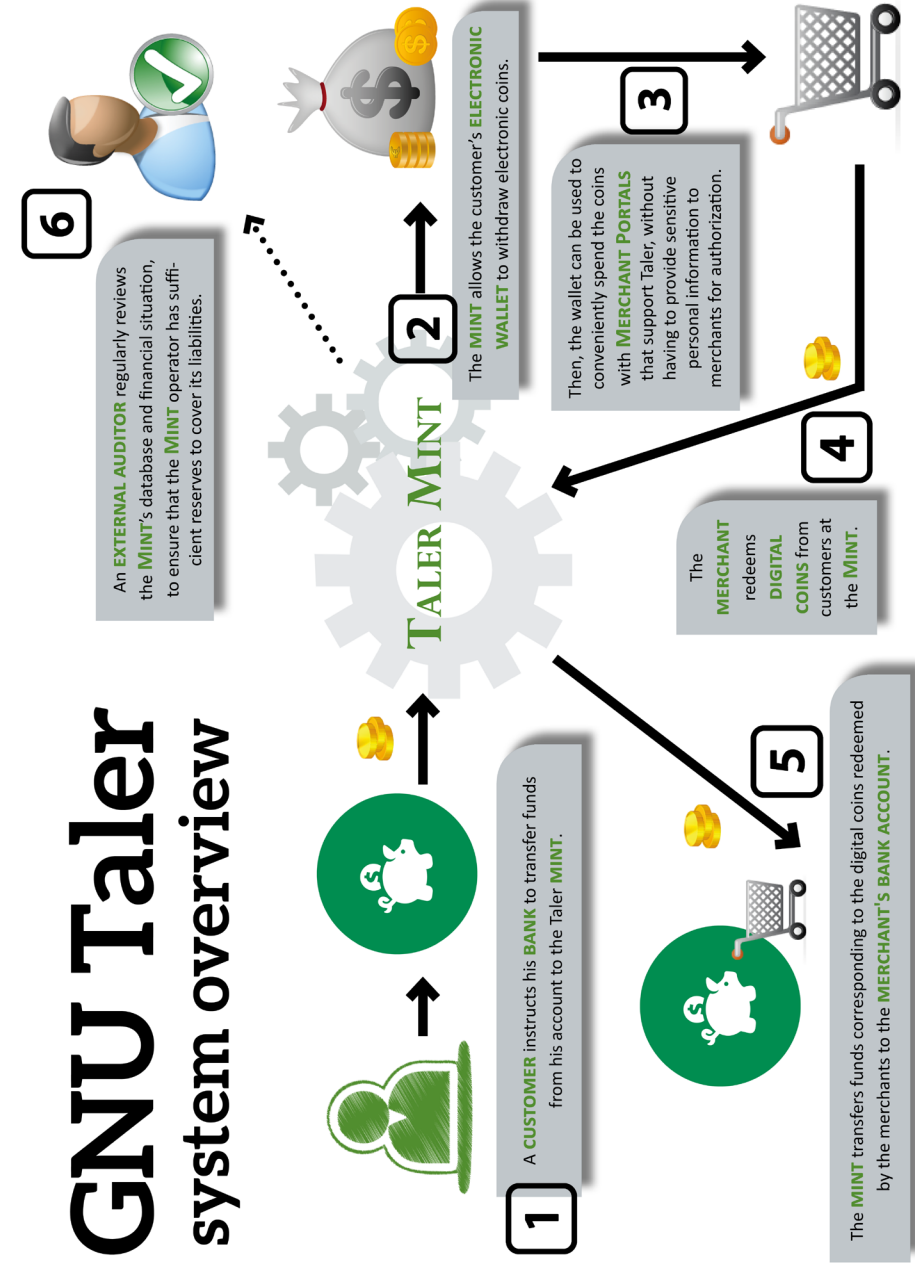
GNU Taler
system overview

1

A CUSTOMER instructs his BANK to transfer funds from his account to the Taler MINT.

TALER MINT

2

The MINT allows the customer's ELECTRONIC WALLET to withdraw electronic coins.

3

Then, the wallet can be used to conveniently spend the coins with MERCHANT PORTALS that support Taler, without having to provide sensitive personal information to merchants for authorization.

4

The MERCHANT redeems DIGITAL COINS from customers at the MINT.

5

The MINT transfers funds corresponding to the digital coins redeemed by the merchants to the MERCHANT'S BANK ACCOUNT.

6

An EXTERNAL AUDITOR regularly reviews the MINT's database and financial situation, to ensure that the MINT operator has sufficient reserves to cover its liabilities.